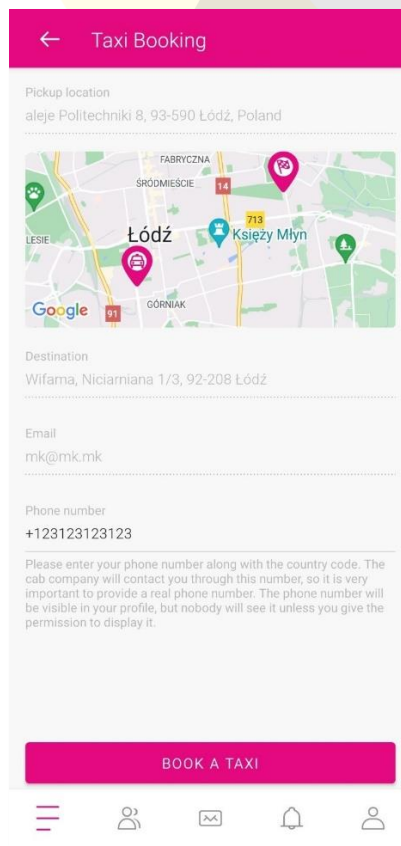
Taxi Booking

Pickup location
aleje Politechniki 8, 93-590 Łódź, Poland

FABRYCZNA
ŚRÓDMIEŚCIE
14
713
Łódź
Księży Młyn
LESIE
GÓRNIAK
Google
91

Destination
Wifama, Niciarniana 1/3, 92-208 Łódź

Email
mk@mk.mk

Phone number
+123123123123

Please enter your phone number along with the country code. The cab company will contact you through this number, so it is very important to provide a real phone number. The phone number will be visible in your profile, but nobody will see it unless you give the permission to display it.

BOOK A TAXI